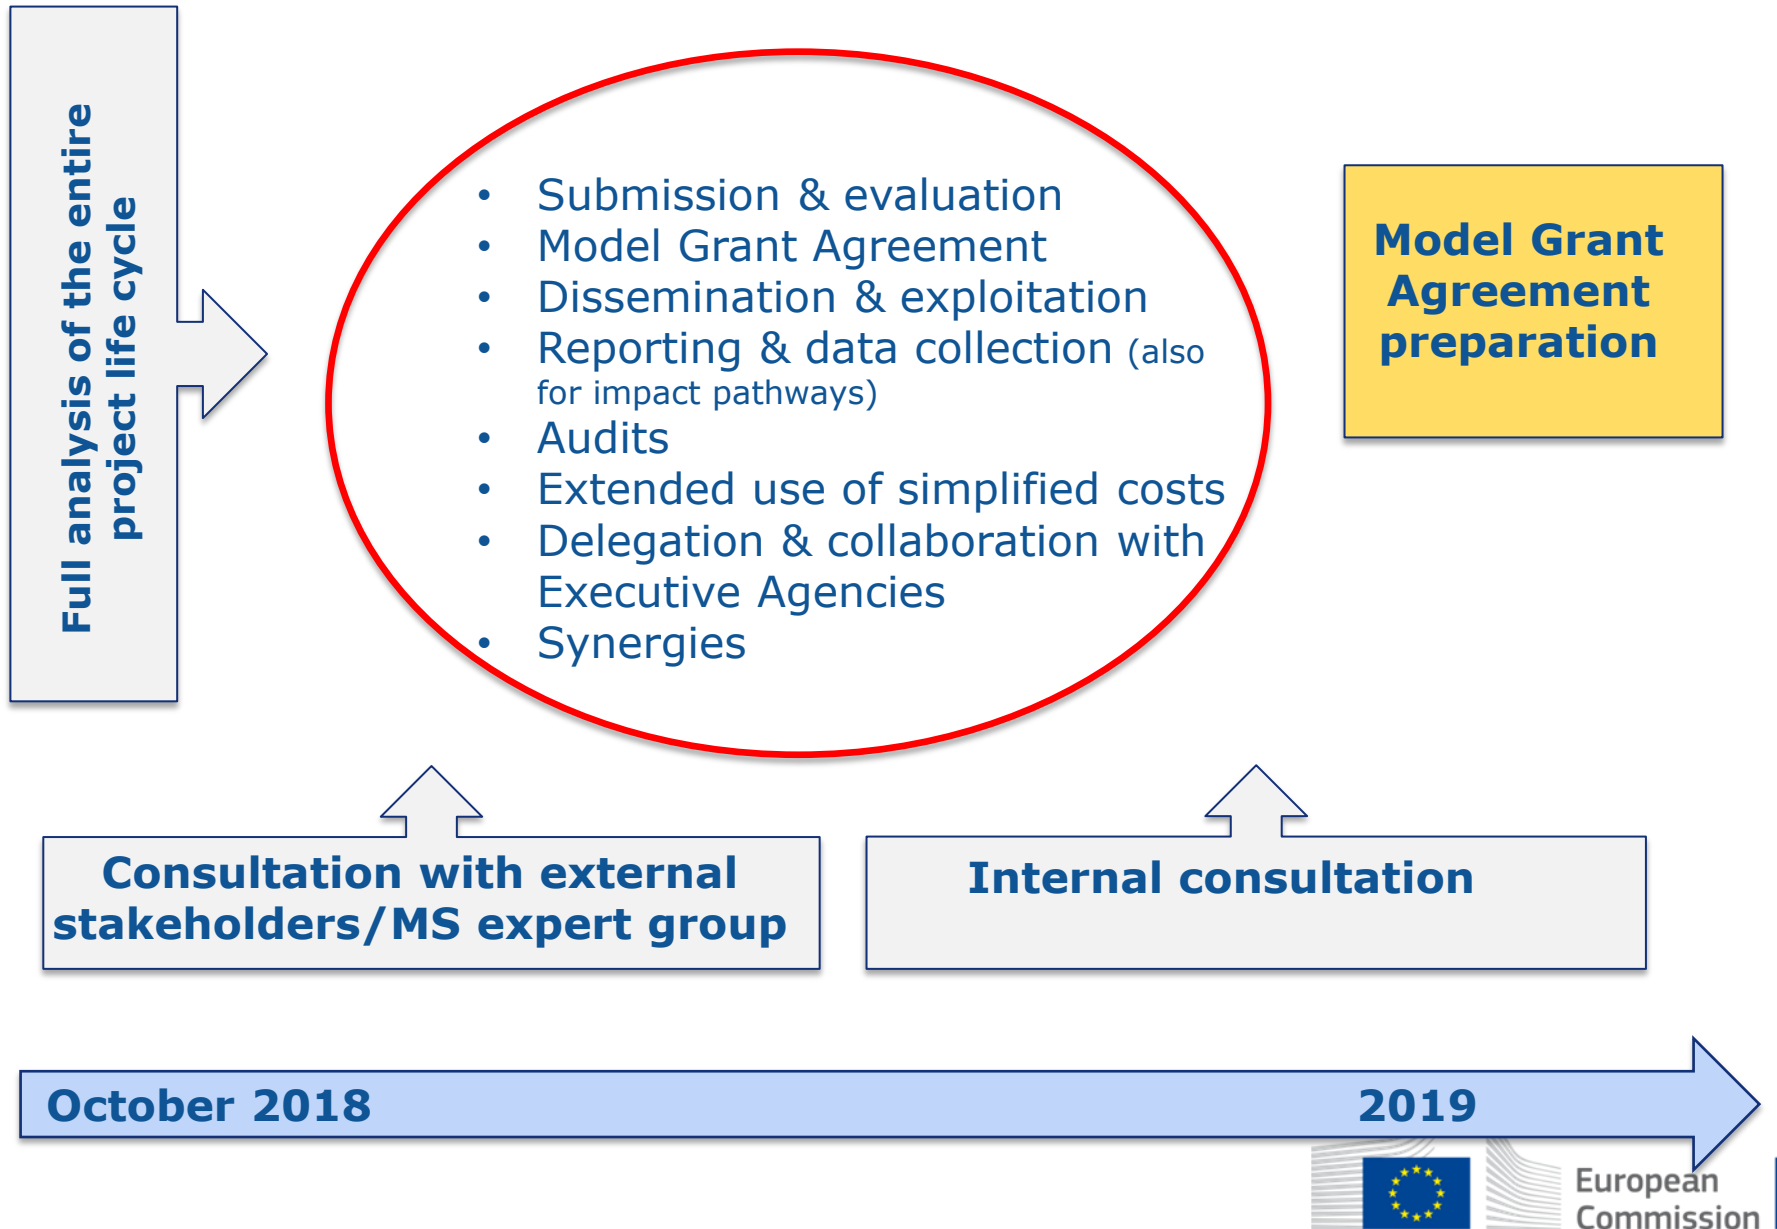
Full analysis of the entire project life cycle

- Submission & evaluation
- Model Grant Agreement
- Dissemination & exploitation
- Reporting & data collection (also for impact pathways)
- Audits
- Extended use of simplified costs
- Delegation & collaboration with Executive Agencies
- Synergies

Model Grant Agreement preparation

Consultation with external stakeholders/MS expert group

Internal consultation

October 2018

2019

European Commission